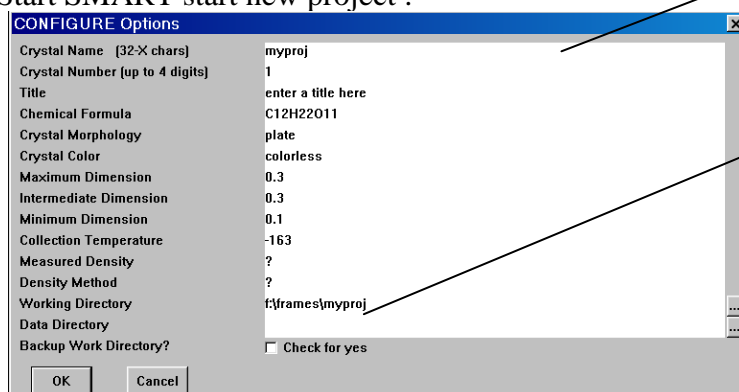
Start SMART start new project :

CONFIGURE Options

| | |
|---|---|
| Crystal Name (32-X chars) | myproj |
| Crystal Number (up to 4 digits) | 1 |
| Title | enter a title here |
| Chemical Formula | C12H22O11 |
| Crystal Morphology | plate |
| Crystal Color | colorless |
| Maximum Dimension | 0.3 |
| Intermediate Dimension | 0.3 |
| Minimum Dimension | 0.1 |
| Collection Temperature | -163 |
| Measured Density | ? |
| Density Method | ? |
| Working Directory | f:\frames\myproj |
| Data Directory | |
| Backup Work Directory? | Check for yes |

OK Cancel